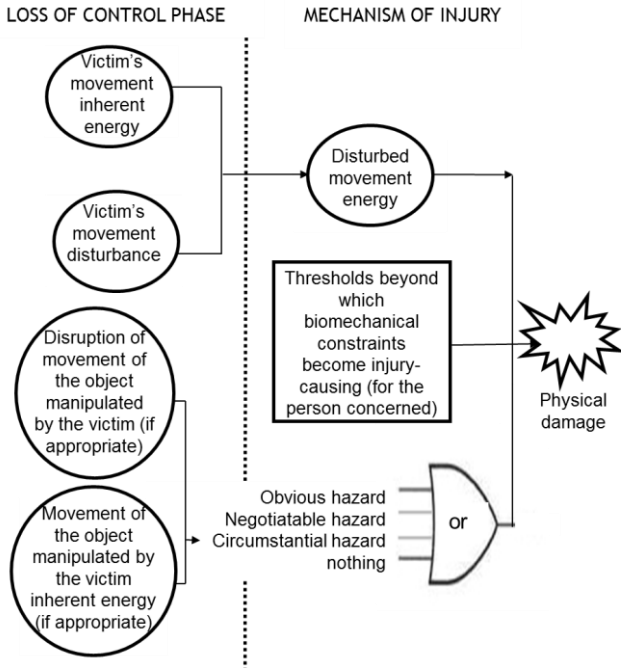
LOSS OF CONTROL PHASE

MECHANISM OF INJURY

Victim's movement inherent energy

Victim's movement disturbance

Disturbed movement energy

Thresholds beyond which biomechanical constraints become injury-causing (for the person concerned)

Physical damage

Disruption of movement of the object manipulated by the victim (if appropriate)

Movement of the object manipulated by the victim inherent energy (if appropriate)

Obvious hazard
Negotiatable hazard
Circumstantial hazard
nothing

or